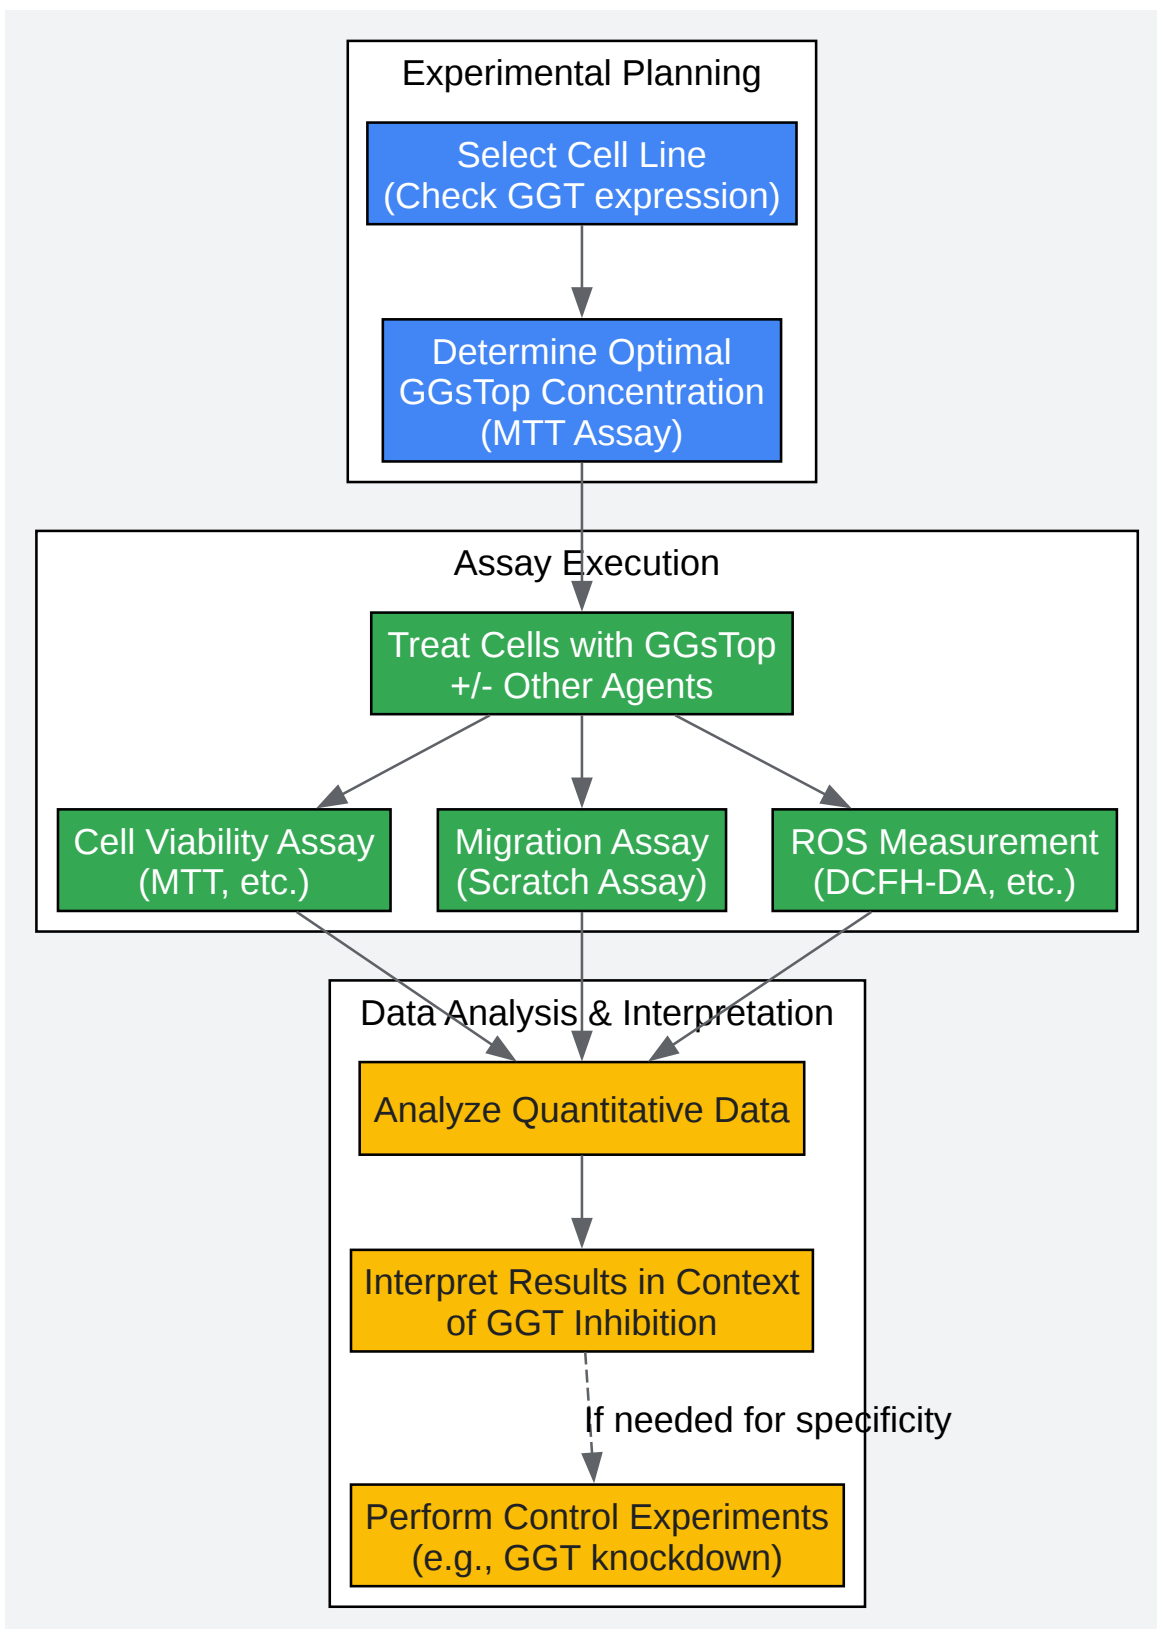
Experimental Planning

Select Cell Line
(Check GGT expression)

Determine Optimal
GGsTop Concentration
(MTT Assay)

Assay Execution

Treat Cells with GGsTop
+/- Other Agents

Cell Viability Assay
(MTT, etc.)

Migration Assay
(Scratch Assay)

ROS Measurement
(DCFH-DA, etc.)

Data Analysis & Interpretation

Analyze Quantitative Data

Interpret Results in Context
of GGT Inhibition

If needed for specificity

Perform Control Experiments
(e.g., GGT knockdown)